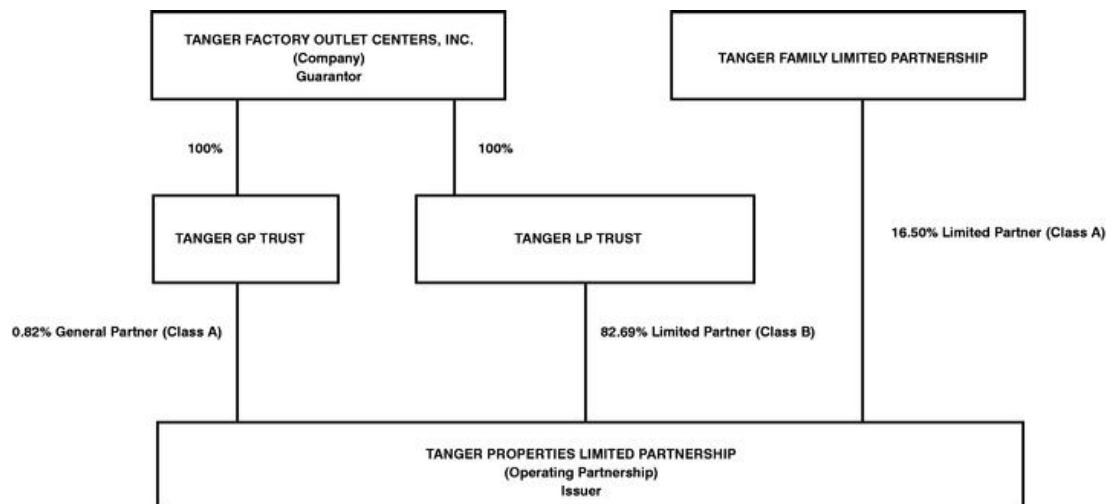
TANGER FACTORY OUTLET CENTERS, INC.
(Company)
Guarantor

TANGER FAMILY LIMITED PARTNERSHIP

100%

100%

TANGER GP TRUST

TANGER LP TRUST

16.50% Limited Partner (Class A)

0.82% General Partner (Class A)

82.69% Limited Partner (Class B)

TANGER PROPERTIES LIMITED PARTNERSHIP
(Operating Partnership)
Issuer